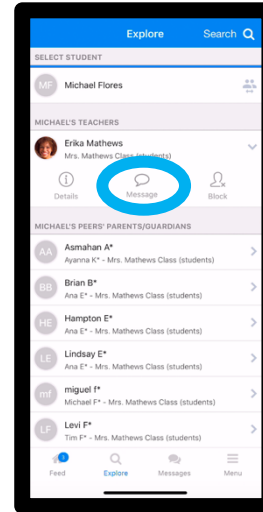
Explore Search

SELECT STUDENT

MF Michael Flores

MICHAEL'S TEACHERS

Erika Mathews
Mrs. Mathews Class (students)

Details Message Block

MICHAEL'S PEERS' PARENTS/GUARDIANS

AA Asmahan A*
Ayanna K* - Mrs. Mathews Class (students)

BB Brian B*
Ana E* - Mrs. Mathews Class (students)

HE Hampton E*
Ana E* - Mrs. Mathews Class (students)

LE Lindsay E*
Ana E* - Mrs. Mathews Class (students)

mf miguel f*
Michael F* - Mrs. Mathews Class (students)

LF Levi F*
Tim F* - Mrs. Mathews Class (students)

1 Feed Explore Messages Menu